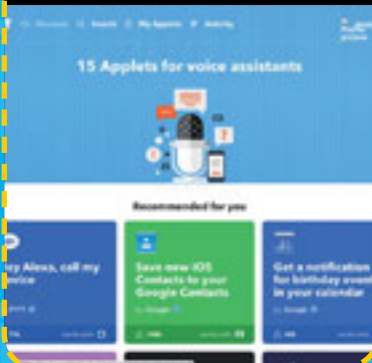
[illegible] Discover Search My Applets Activity

15 Applets for voice assistants

Recommended for you

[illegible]ey Alexa, call my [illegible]vice

Save new iOS Contacts to your Google Contacts

by Google

Get a notification for birthday event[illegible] in your calendar